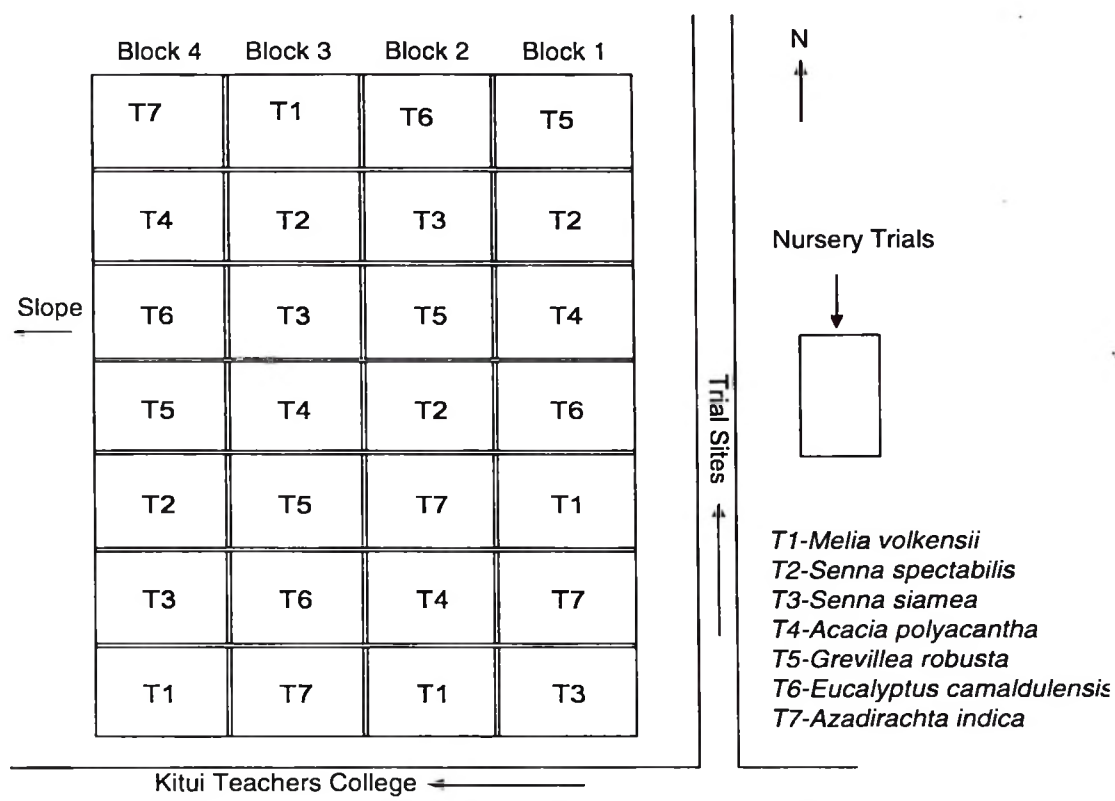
| Block 4 | Block 3 | Block 2 | Block 1 |
|---|---|---|---|
| T7 | T1 | T6 | T5 |
| T4 | T2 | T3 | T2 |
| T6 | T3 | T5 | T4 |
| T5 | T4 | T2 | T6 |
| T2 | T5 | T7 | T1 |
| T3 | T6 | T4 | T7 |
| T1 | T7 | T1 | T3 |

Slope

N

Nursery Trials

Trial Sites

T1-Melia volkensii
T2-Senna spectabilis
T3-Senna siamea
T4-Acacia polyacantha
T5-Grevillea robusta
T6-Eucalyptus camaldulensis
T7-Azadirachta indica

Kitui Teachers College